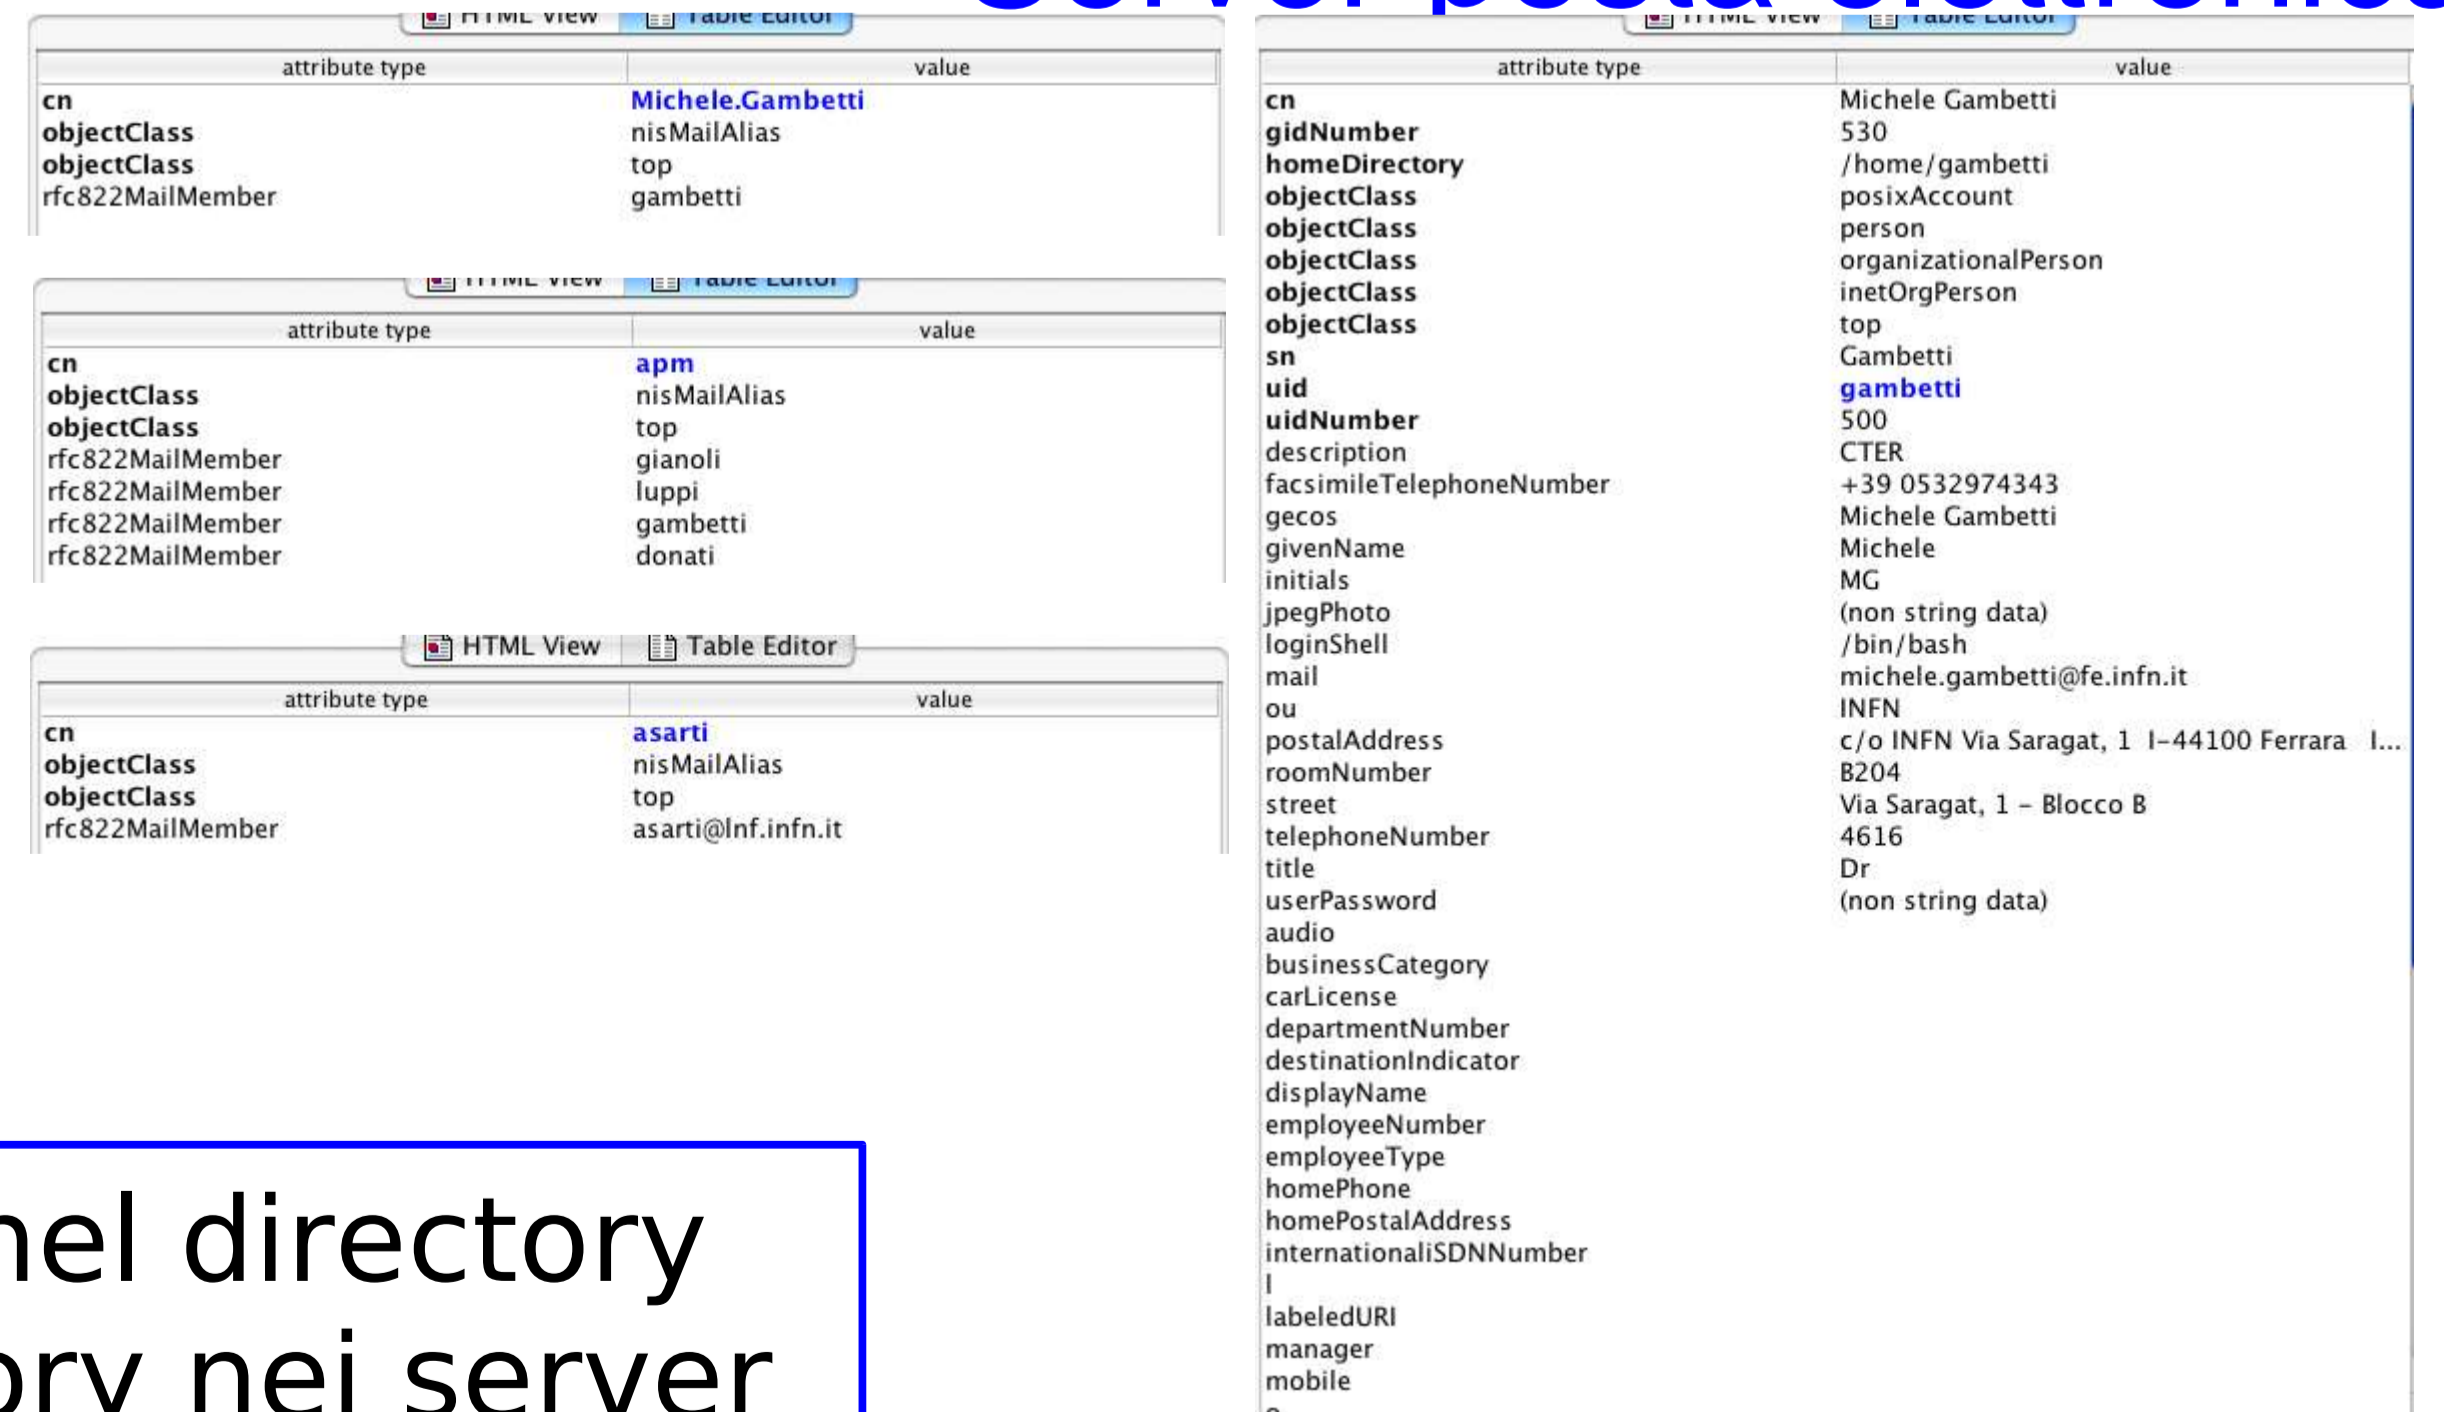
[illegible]

HTML View | Table Editor

| attribute type | value |
|---|---|
| cn | Michele.Gambetti |
| objectClass | nisMailAlias |
| objectClass | top |
| rfc822MailMember | gambetti |

HTML View | Table Editor

| attribute type | value |
|---|---|
| cn | apm |
| objectClass | nisMailAlias |
| objectClass | top |
| rfc822MailMember | gianoli |
| rfc822MailMember | luppi |
| rfc822MailMember | gambetti |
| rfc822MailMember | donati |

HTML View | Table Editor

| attribute type | value |
|---|---|
| cn | asarti |
| objectClass | nisMailAlias |
| objectClass | top |
| rfc822MailMember | asarti@lnf.infn.it |

HTML View | Table Editor

| attribute type | value |
|---|---|
| cn | Michele Gambetti |
| gidNumber | 530 |
| homeDirectory | /home/gambetti |
| objectClass | posixAccount |
| objectClass | person |
| objectClass | organizationalPerson |
| objectClass | inetOrgPerson |
| objectClass | top |
| sn | Gambetti |
| uid | gambetti |
| uidNumber | 500 |
| description | CTER |
| facsimileTelephoneNumber | +39 0532974343 |
| gecos | Michele Gambetti |
| givenName | Michele |
| initials | MG |
| jpegPhoto | (non string data) |
| loginShell | /bin/bash |
| mail | michele.gambetti@fe.infn.it |
| ou | INFN |
| postalAddress | c/o INFN Via Saragat, 1 I-44100 Ferrara I... |
| roomNumber | B204 |
| street | Via Saragat, 1 – Blocco B |
| telephoneNumber | 4616 |
| title | Dr |
| userPassword | (non string data) |
| audio | |
| businessCategory | |
| carLicense | |
| departmentNumber | |
| destinationIndicator | |
| displayName | |
| employeeNumber | |
| employeeType | |
| homePhone | |
| homePostalAddress | |
| internationaliSDNNumber | |
| l | |
| labeledURI | |
| manager | |
| mobile | |

nel directory
ory nei server